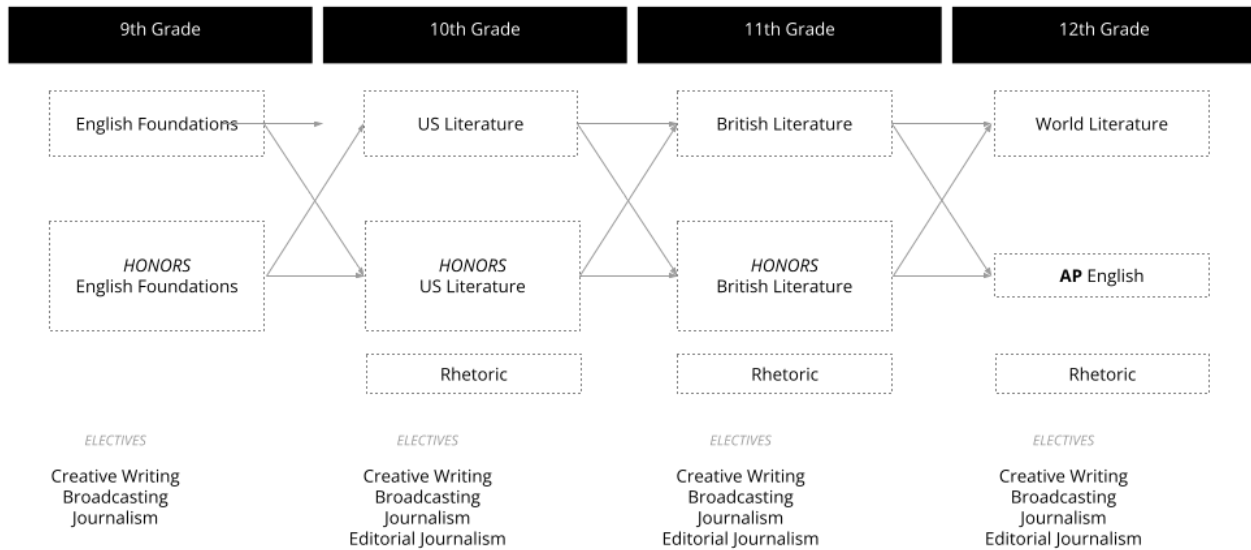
9th Grade

English Foundations

HONORS
English Foundations

ELECTIVES

Creative Writing
Broadcasting
Journalism

10th Grade

US Literature

HONORS
US Literature

Rhetoric

ELECTIVES

Creative Writing
Broadcasting
Journalism
Editorial Journalism

11th Grade

British Literature

HONORS
British Literature

Rhetoric

ELECTIVES

Creative Writing
Broadcasting
Journalism
Editorial Journalism

12th Grade

World Literature

**AP** English

Rhetoric

ELECTIVES

Creative Writing
Broadcasting
Journalism
Editorial Journalism